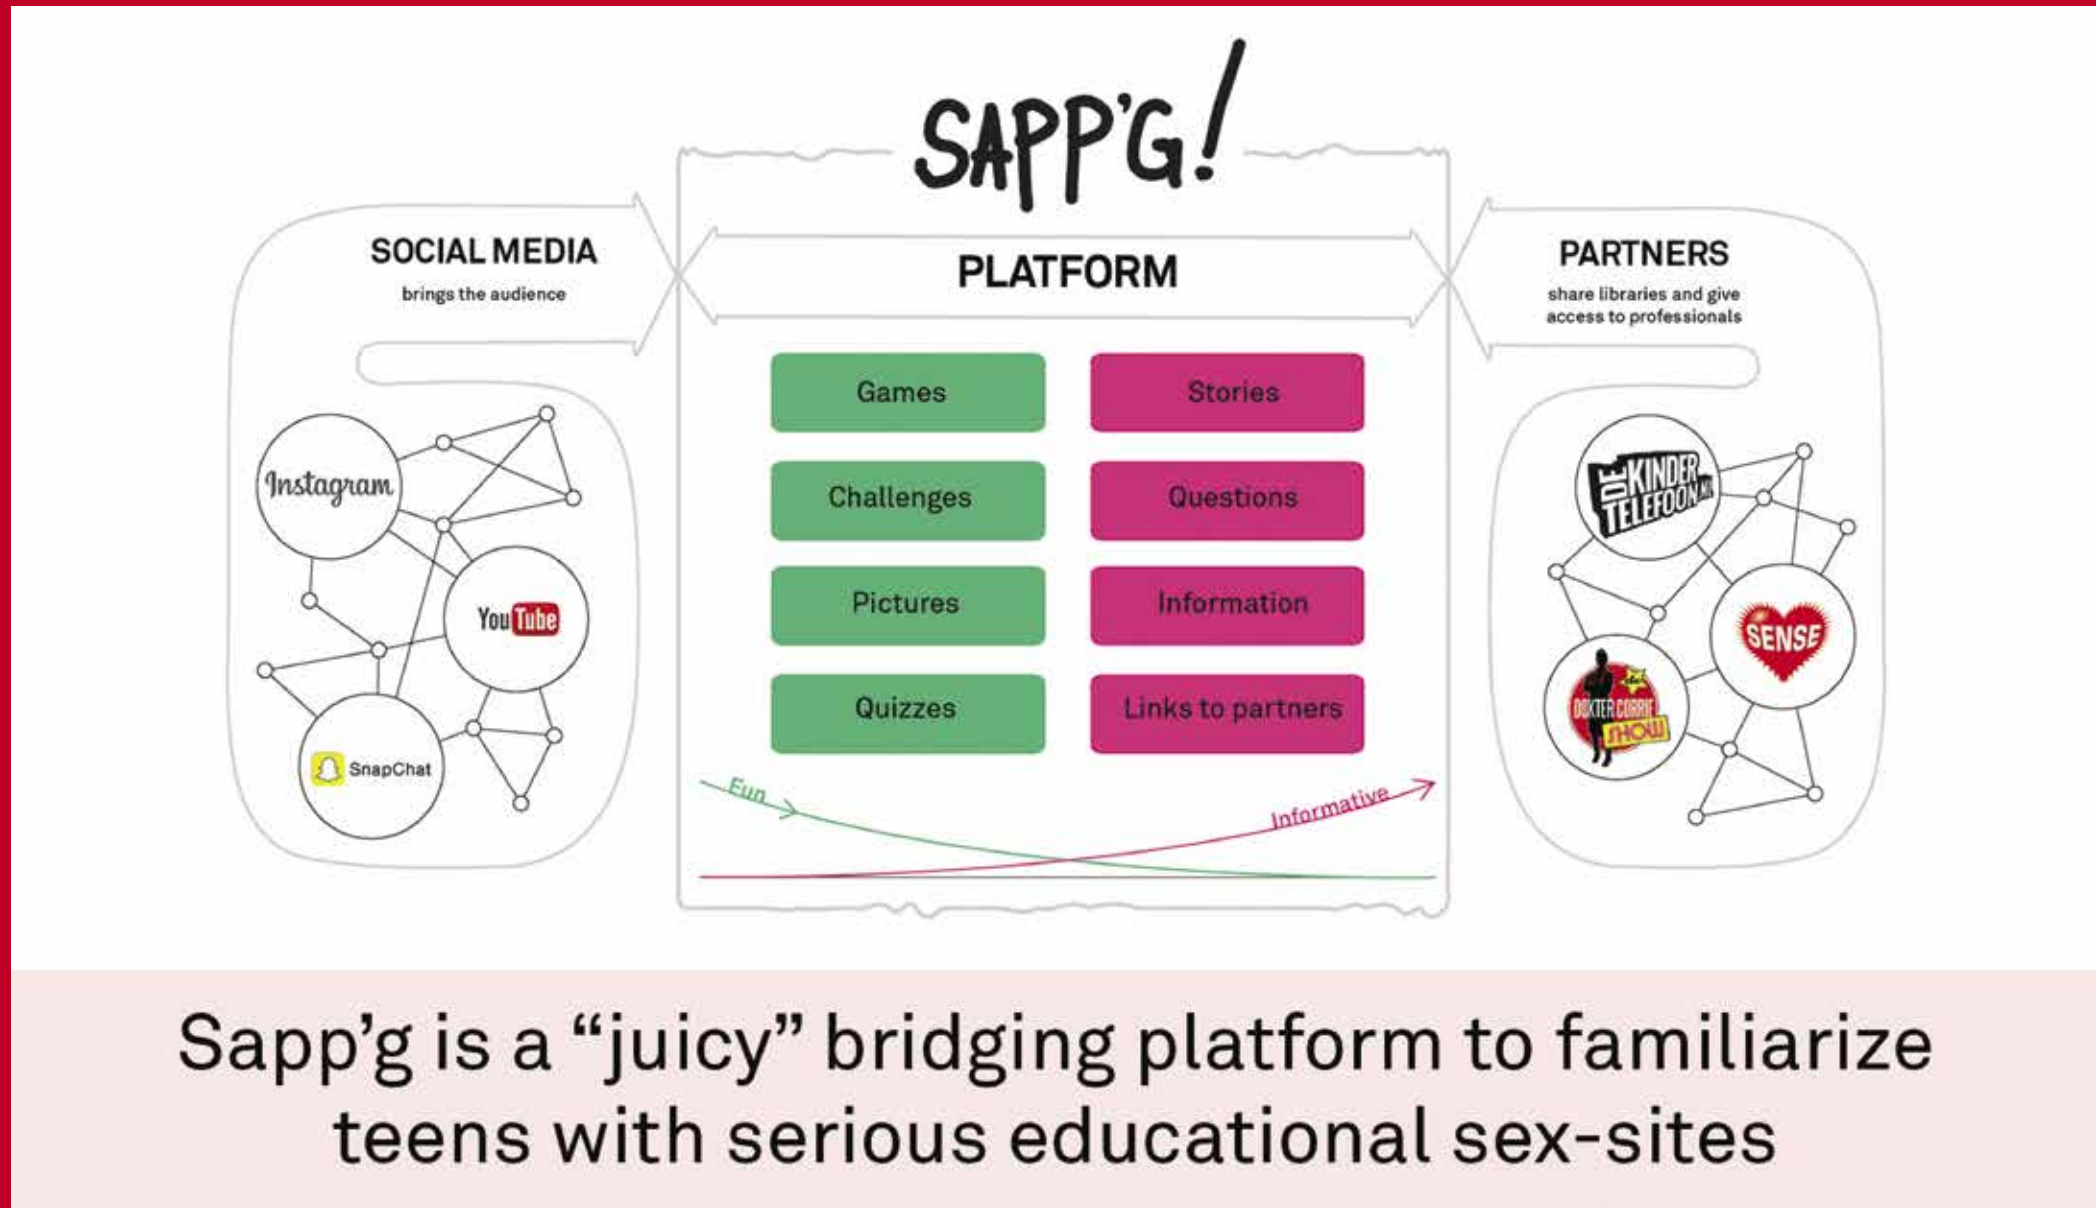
SAPP'G!

SOCIAL MEDIA
brings the audience

Instagram
YouTube
SnapChat

PLATFORM

Games
Stories
Challenges
Questions
Pictures
Information
Quizzes
Links to partners

Fun
Informative

PARTNERS
share libraries and give access to professionals

DE KINDERTELEFOON.NL
SENSE
DOKTER CORRIE SHOW

Sapp'g is a "juicy" bridging platform to familiarize teens with serious educational sex-sites